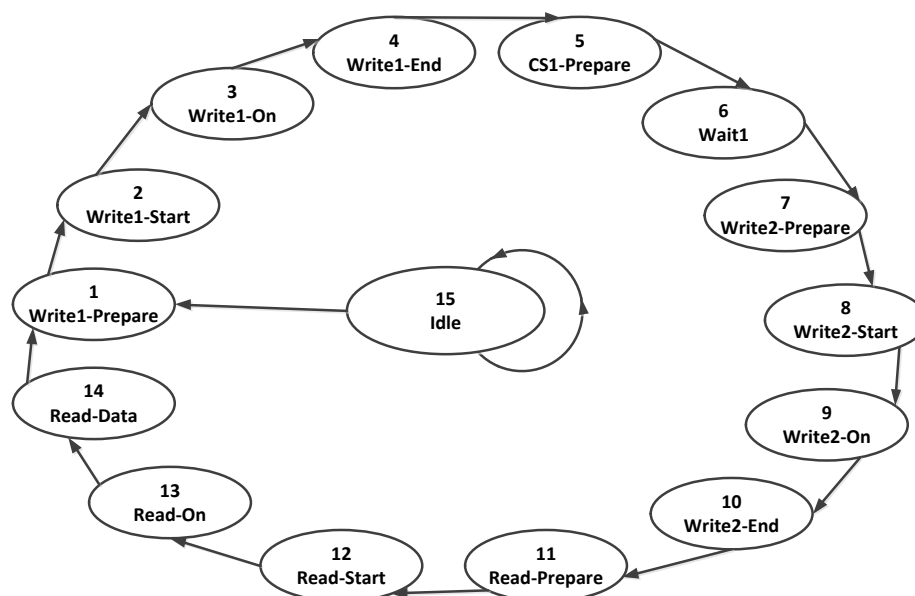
4
Write1-End

5
CS1-Prepare

3
Write1-On

6
Wait1

2
Write1-Start

7
Write2-Prepare

1
Write1-Prepare

15
Idle

8
Write2-Start

14
Read-Data

9
Write2-On

13
Read-On

10
Write2-End

12
Read-Start

11
Read-Prepare